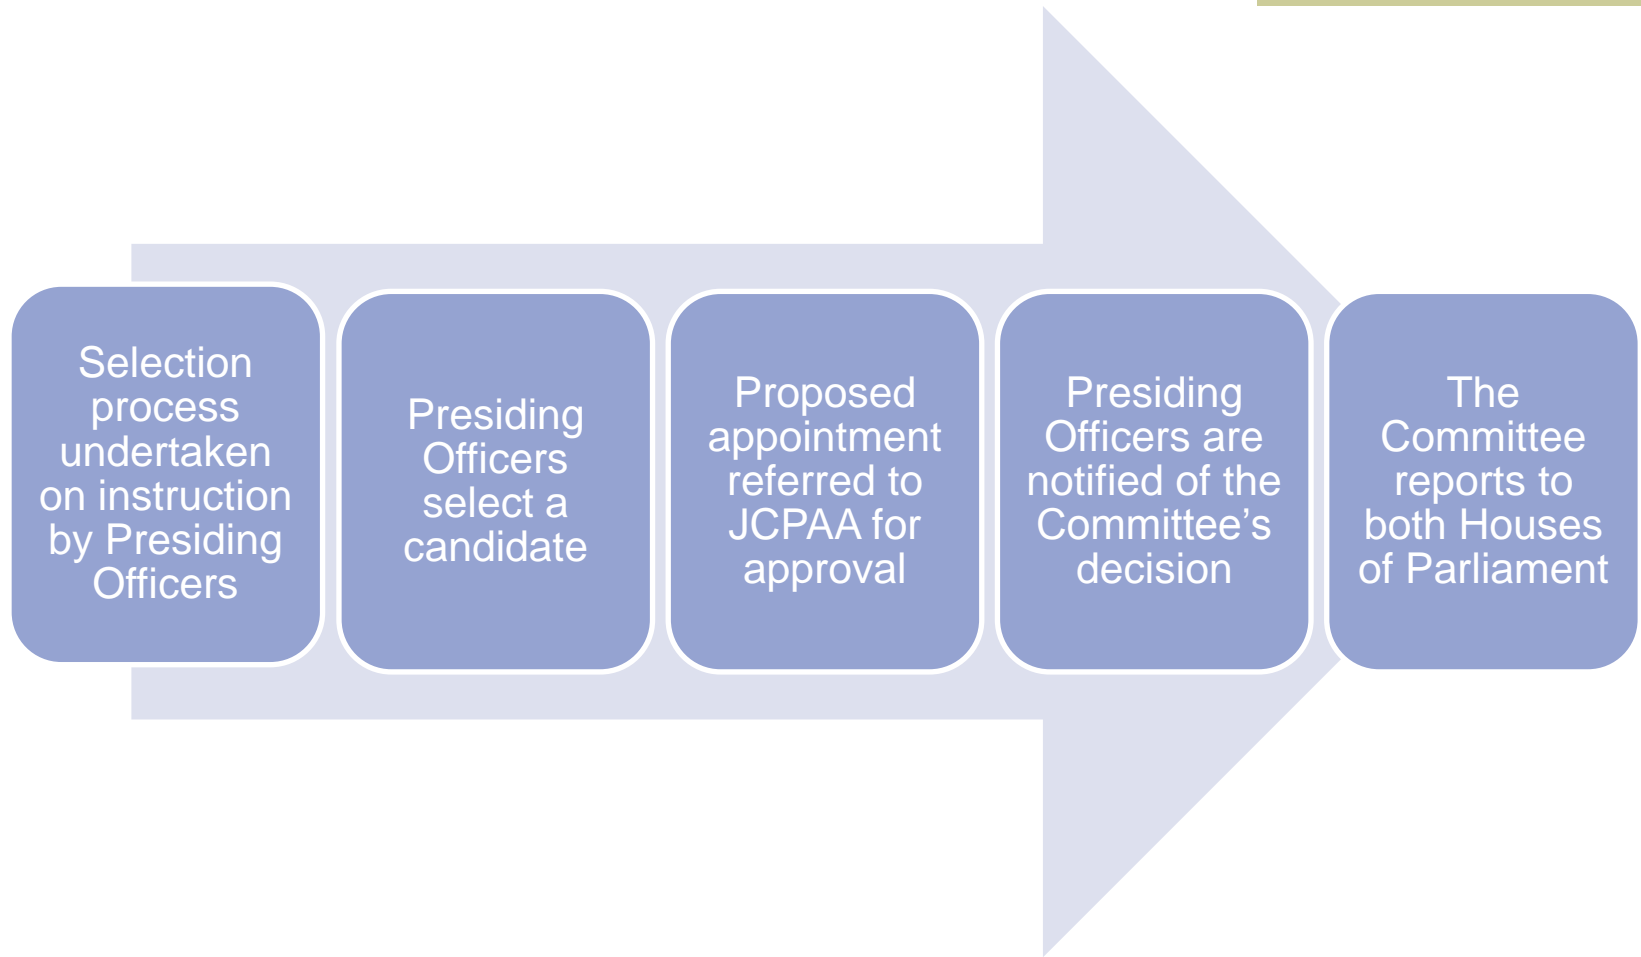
Selection process undertaken on instruction by Presiding Officers

Presiding Officers select a candidate

Proposed appointment referred to JCPAA for approval

Presiding Officers are notified of the Committee's decision

The Committee reports to both Houses of Parliament